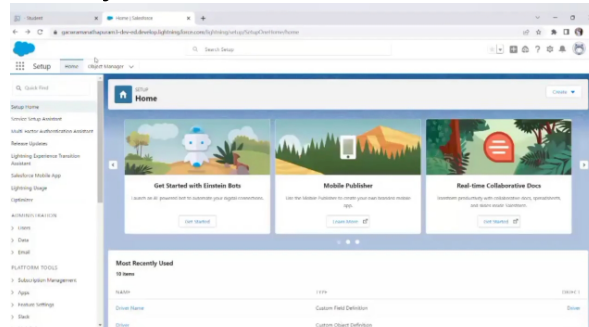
Student | Home | Salesforce

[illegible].lightning.force.com/lightning/setup/SetupOneHome/home

Search Setup

Setup Home Object Manager

Quick Find

Setup Home
Service Setup Assistant
Multi-factor authentication assistant
Release Updates
Lightning Experience Transition Assistant
Salesforce Mobile App
Lightning Usage
Optimizer

ADMINISTRATION
> Users
> Data
> Email

PLATFORM TOOLS
> Subscription Management
> Apps
> Feature Settings
> Slack

SETUP
Home

Create

Get Started with Einstein Bots
Launch an AI-powered bot to automate your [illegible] conversations.
Get Started

Mobile Publisher
Use the Mobile Publisher to create your own branded mobile apps.
Learn More

Real-time Collaborative Docs
Boost productivity with collaborative docs, spreadsheets, and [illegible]
Get Started

Most Recently Used
10 items

NAME | TYPE | OBJECT
Driver Name | Custom Field Definition | Driver
Driver | Custom Object Definition |